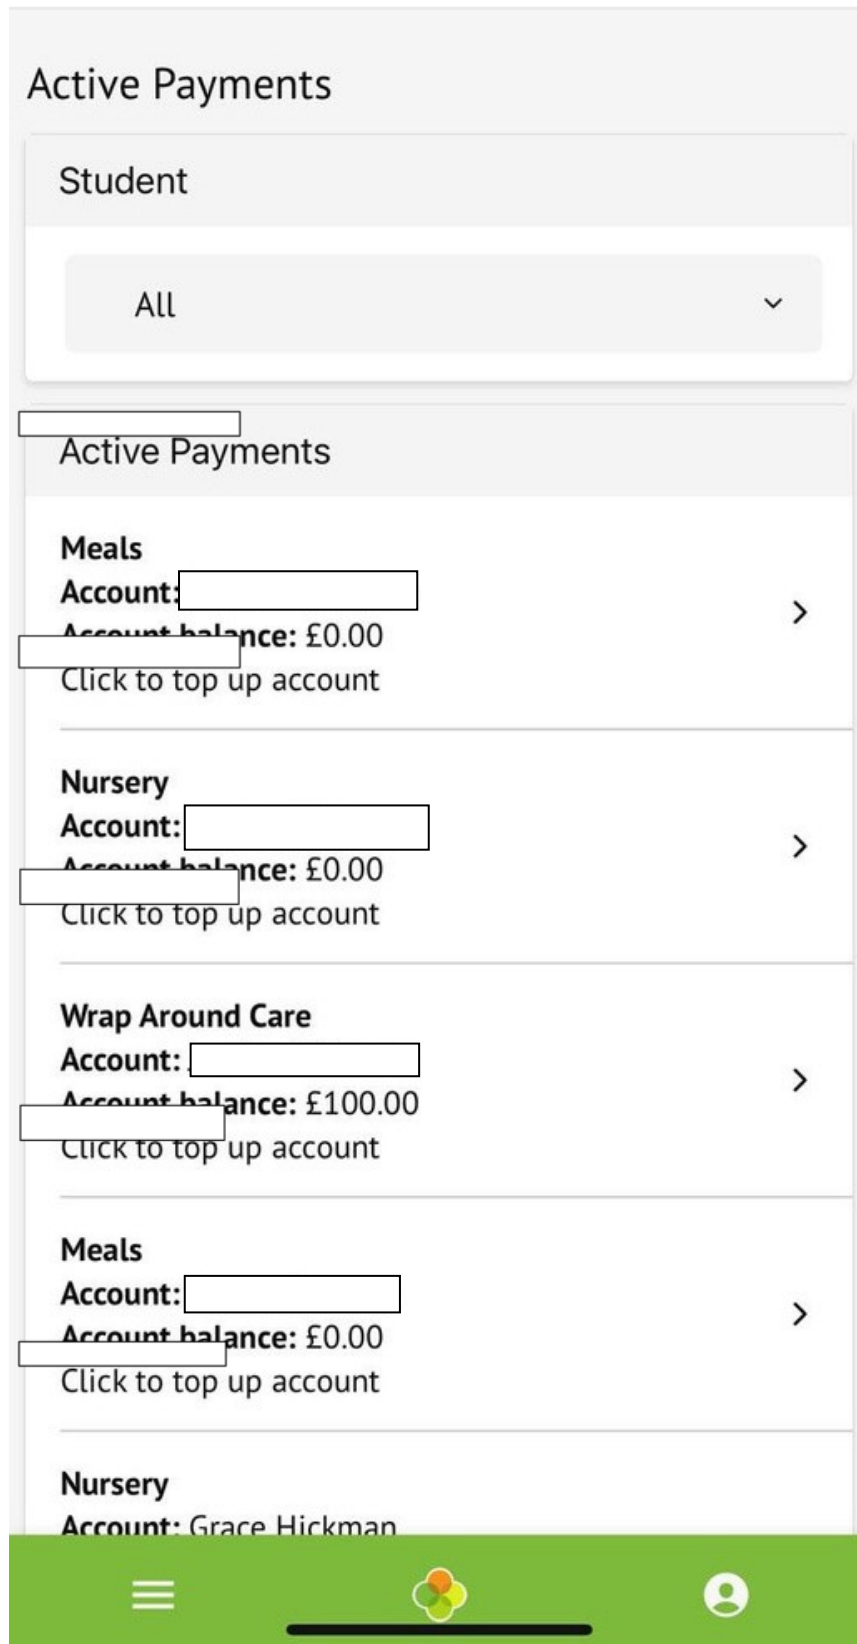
Active Payments

Student

All

Active Payments

**Meals**
**Account:** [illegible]
**Account balance:** £0.00
Click to top up account

**Nursery**
**Account:** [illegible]
**Account balance:** £0.00
Click to top up account

**Wrap Around Care**
**Account:** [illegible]
**Account balance:** £100.00
Click to top up account

**Meals**
**Account:** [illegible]
**Account balance:** £0.00
Click to top up account

**Nursery**
**Account:** Grace Hickman